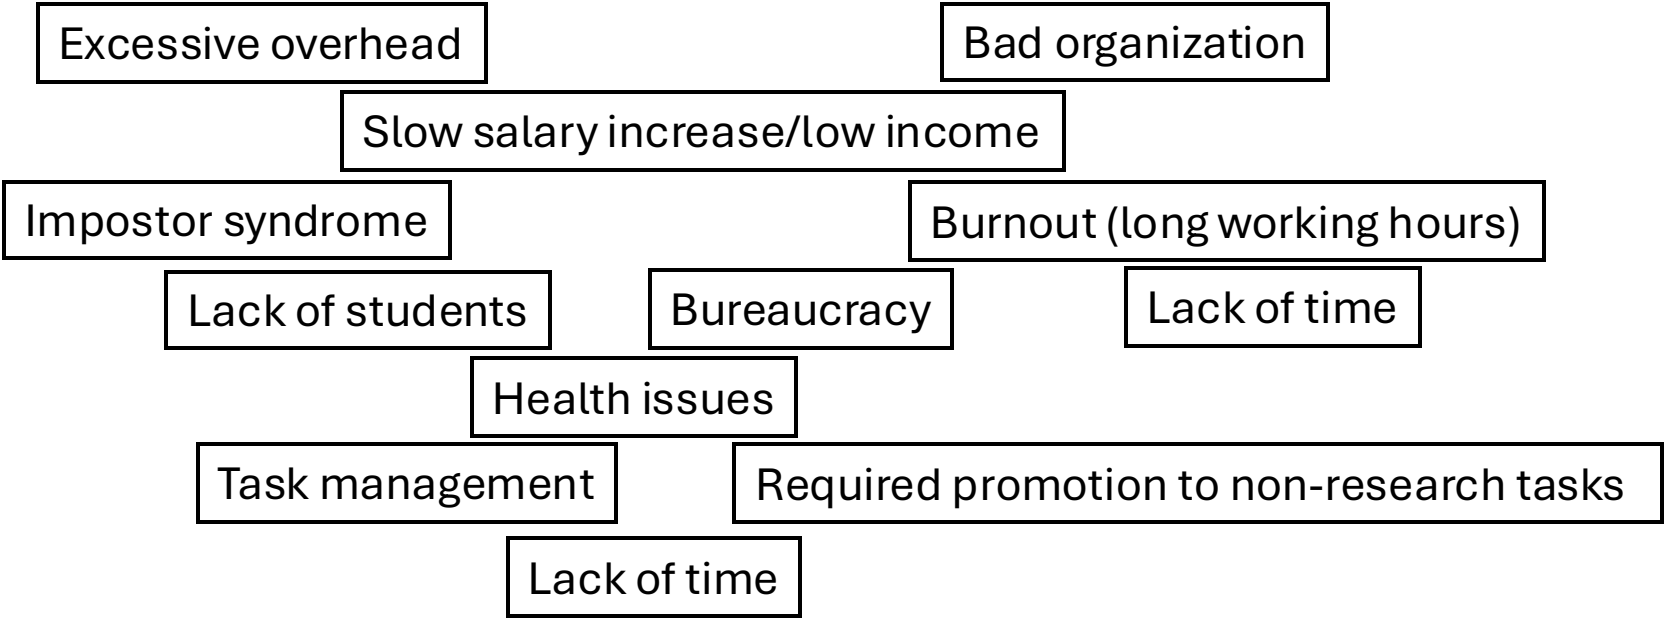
Excessive overhead

Bad organization

Slow salary increase/low income

Impostor syndrome

Burnout (long working hours)

Lack of students

Bureaucracy

Lack of time

Health issues

Task management

Required promotion to non-research tasks

Lack of time